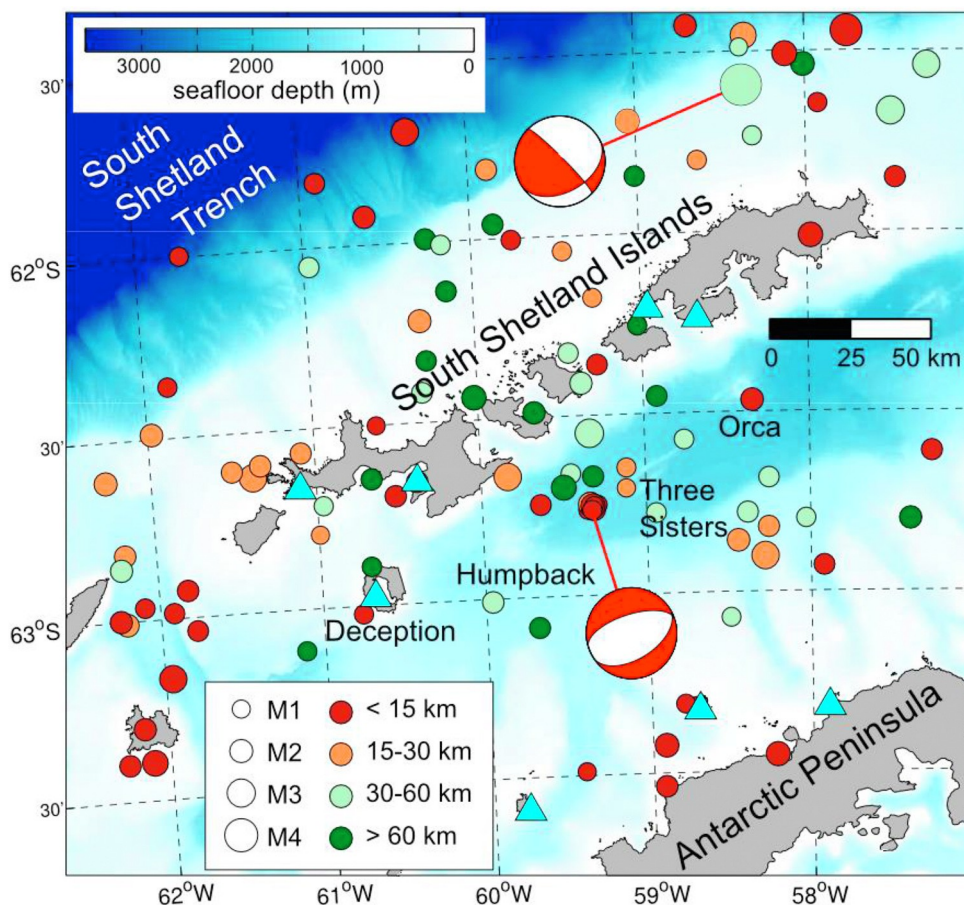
3000 2000 1000 0
seafloor depth (m)

30'

South Shetland Trench

62$^{o}$S

South Shetland Islands

0 25 50 km

30'

Orca

Three Sisters

Humpback

63$^{o}$S

Deception

M1
M2
M3
M4
< 15 km
15-30 km
30-60 km
> 60 km

30'

Antarctic Peninsula

62$^{o}$W 61$^{o}$W 60$^{o}$W 59$^{o}$W 58$^{o}$W